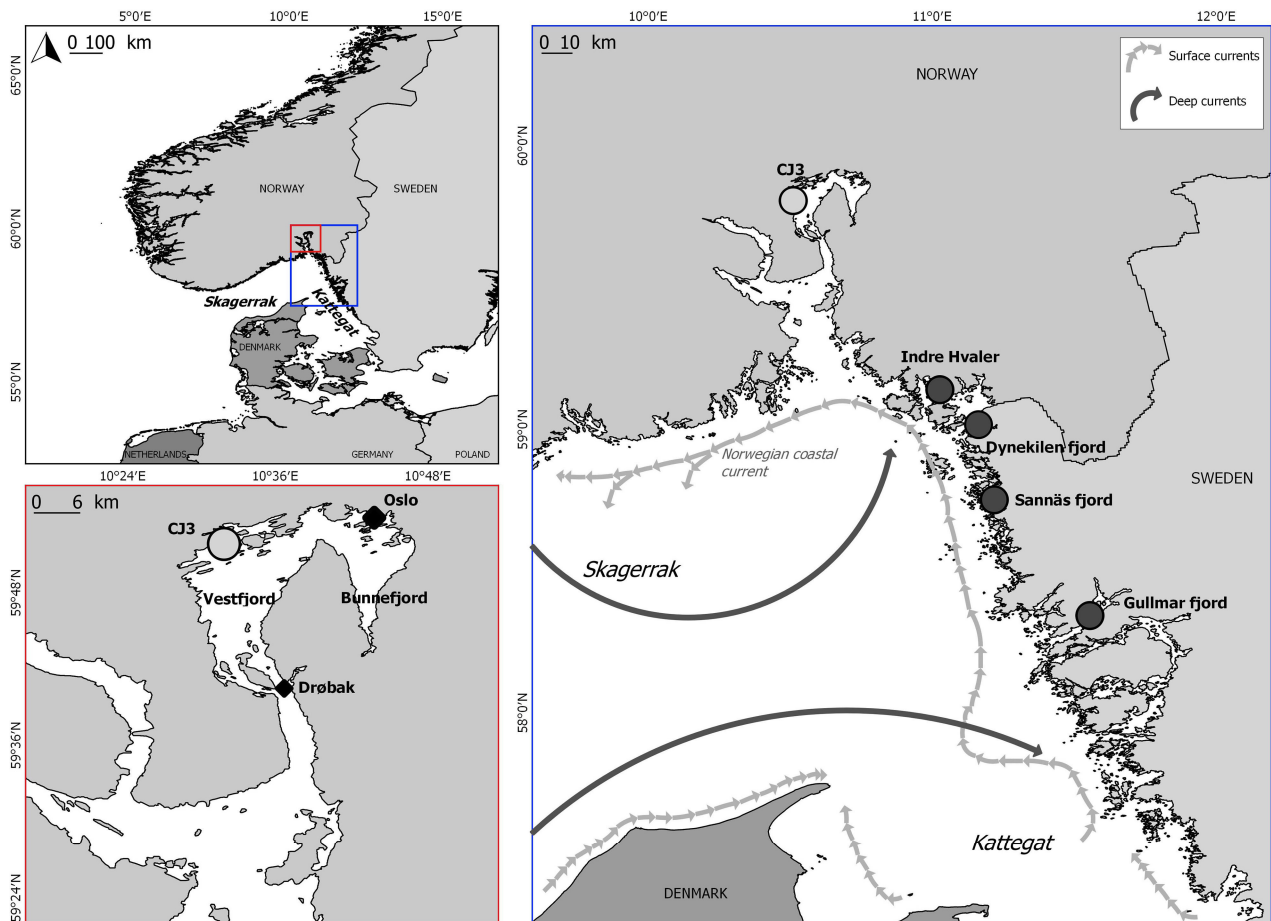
5°0′E 10°0′E 15°0′E
0 100 km
65°0′N
60°0′N
55°0′N
NORWAY
SWEDEN
Skagerrak
Kattegat
DENMARK
NETHERLANDS
GERMANY
POLAND

10°24′E 10°36′E 10°48′E
0 6 km
CJ3
Oslo
Vestfjord
Bunnefjord
Drøbak
59°48′N
59°36′N
59°24′N

10°0′E 11°0′E 12°0′E
0 10 km
NORWAY
Surface currents
Deep currents
60°0′N
CJ3
Indre Hvaler
59°0′N
Dynekilen fjord
Norwegian coastal current
Sannäs fjord
SWEDEN
Skagerrak
Gullmar fjord
58°0′N
Kattegat
DENMARK